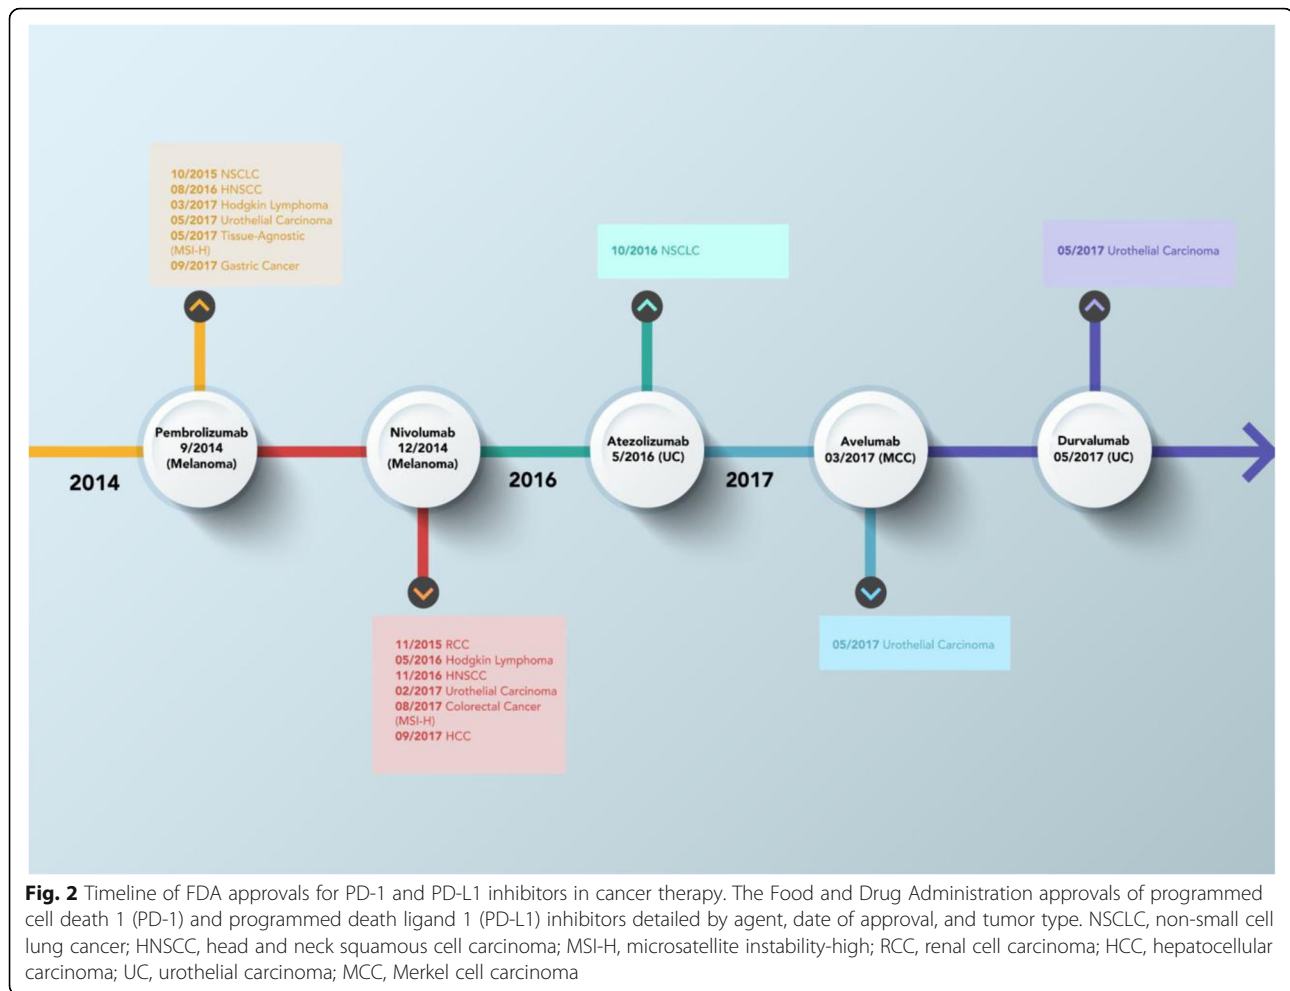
10/2015 NSCLC
08/2016 HNSCC
03/2017 Hodgkin Lymphoma
05/2017 Urothelial Carcinoma
05/2017 Tissue-Agnostic (MSI-H)
09/2017 Gastric Cancer

10/2016 NSCLC

05/2017 Urothelial Carcinoma

2014

Pembrolizumab 9/2014 (Melanoma)

Nivolumab 12/2014 (Melanoma)

2016

Atezolizumab 5/2016 (UC)

2017

Avelumab 03/2017 (MCC)

Durvalumab 05/2017 (UC)

11/2015 RCC
05/2016 Hodgkin Lymphoma
11/2016 HNSCC
02/2017 Urothelial Carcinoma
08/2017 Colorectal Cancer (MSI-H)
09/2017 HCC

05/2017 Urothelial Carcinoma

**Fig. 2** Timeline of FDA approvals for PD-1 and PD-L1 inhibitors in cancer therapy. The Food and Drug Administration approvals of programmed cell death 1 (PD-1) and programmed death ligand 1 (PD-L1) inhibitors detailed by agent, date of approval, and tumor type. NSCLC, non-small cell lung cancer; HNSCC, head and neck squamous cell carcinoma; MSI-H, microsatellite instability-high; RCC, renal cell carcinoma; HCC, hepatocellular carcinoma; UC, urothelial carcinoma; MCC, Merkel cell carcinoma